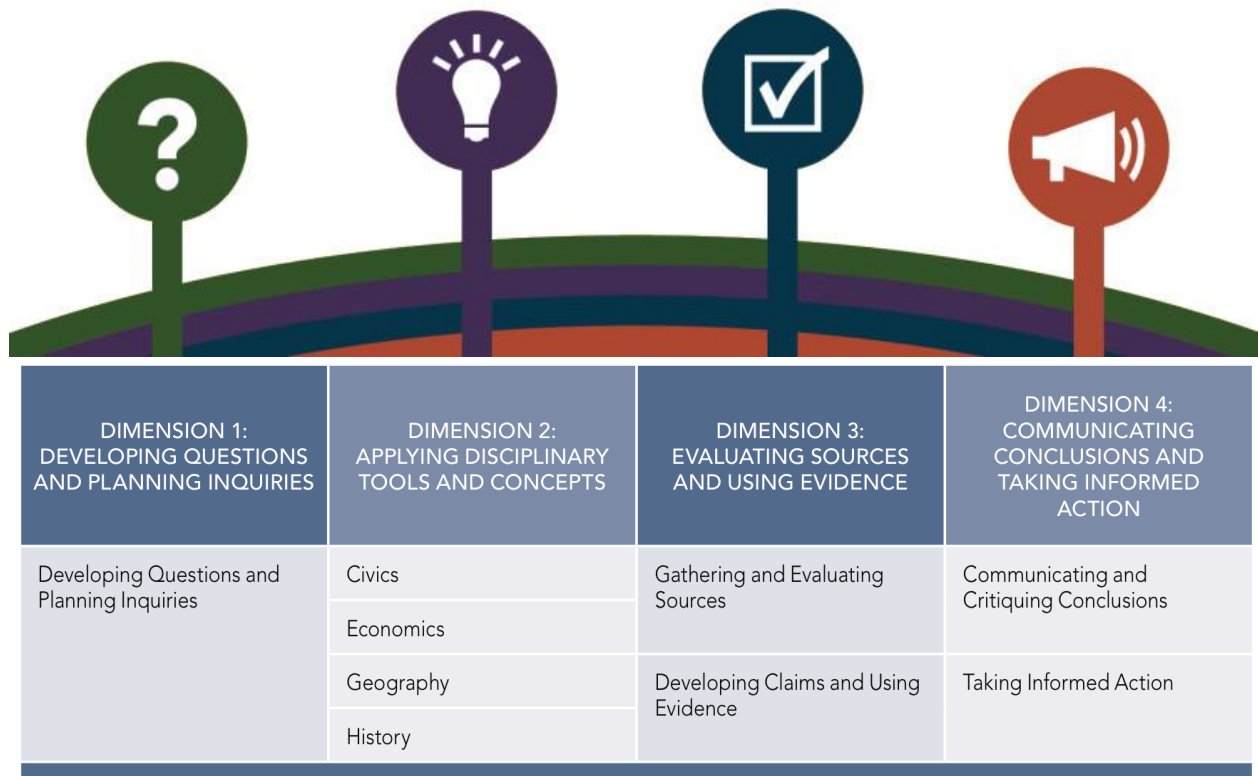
| DIMENSION 1: DEVELOPING QUESTIONS AND PLANNING INQUIRIES | DIMENSION 2: APPLYING DISCIPLINARY TOOLS AND CONCEPTS | DIMENSION 3: EVALUATING SOURCES AND USING EVIDENCE | DIMENSION 4: COMMUNICATING CONCLUSIONS AND TAKING INFORMED ACTION |
|---|---|---|---|
| Developing Questions and Planning Inquiries | Civics | Gathering and Evaluating Sources | Communicating and Critiquing Conclusions |
| | Economics | | |
| | Geography | Developing Claims and Using Evidence | Taking Informed Action |
| | History | | |